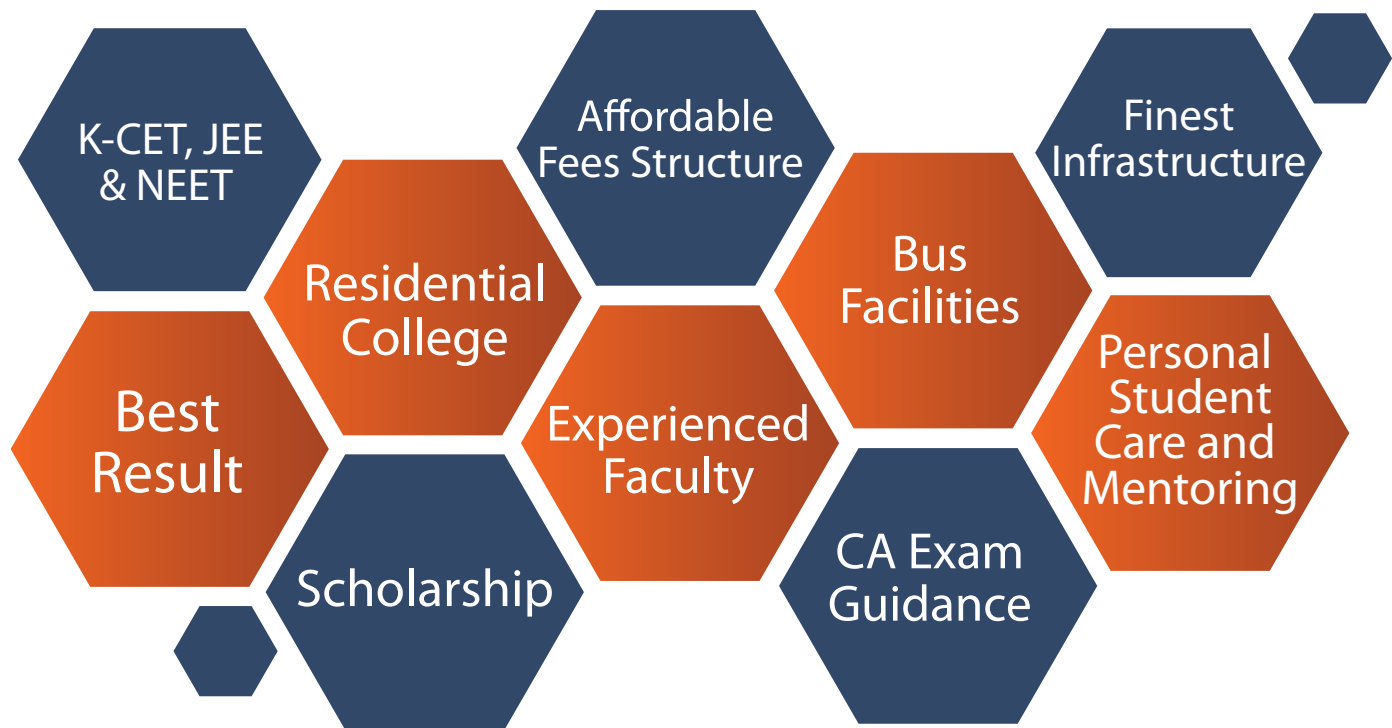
K-CET, JEE & NEET

Affordable Fees Structure

Finest Infrastructure

Residential College

Bus Facilities

Best Result

Experienced Faculty

Personal Student Care and Mentoring

Scholarship

CA Exam Guidance